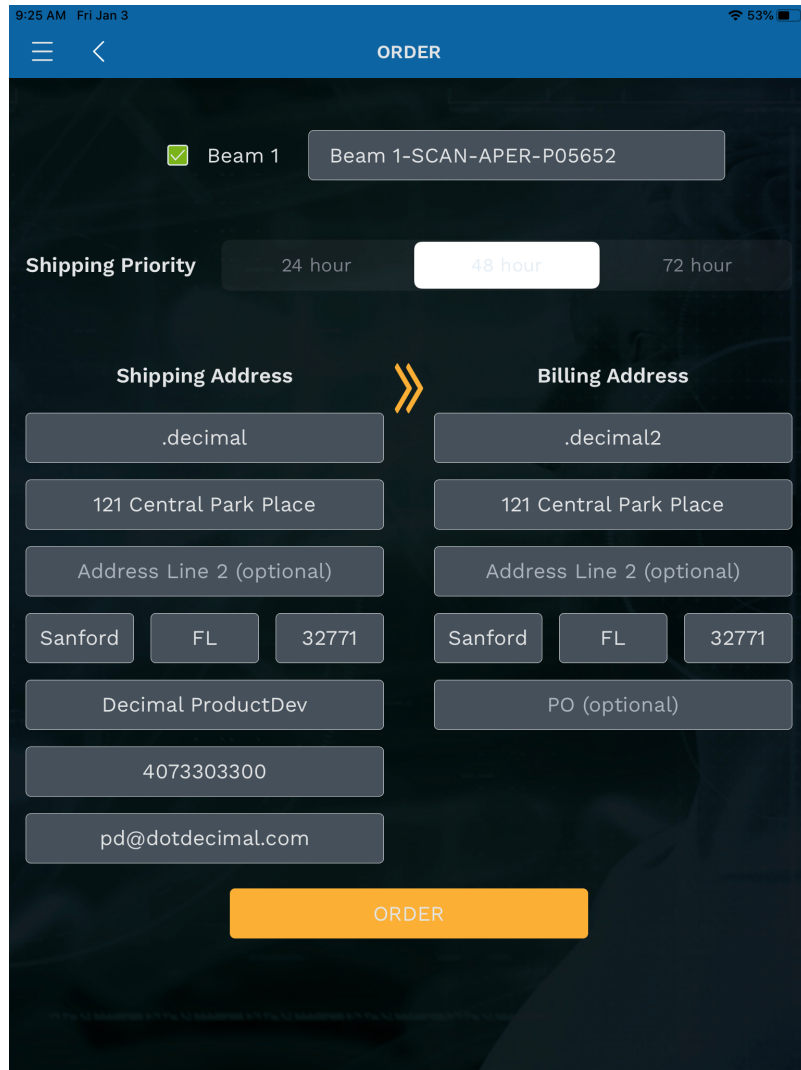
9:25 AM Fri Jan 3

53%

ORDER

Beam 1

Beam 1-SCAN-APER-P05652

Shipping Priority

24 hour

48 hour

72 hour

Shipping Address

Billing Address

.decimal

.decimal2

121 Central Park Place

121 Central Park Place

Address Line 2 (optional)

Address Line 2 (optional)

Sanford

FL

32771

Sanford

FL

32771

Decimal ProductDev

PO (optional)

4073303300

pd@dotdecimal.com

ORDER